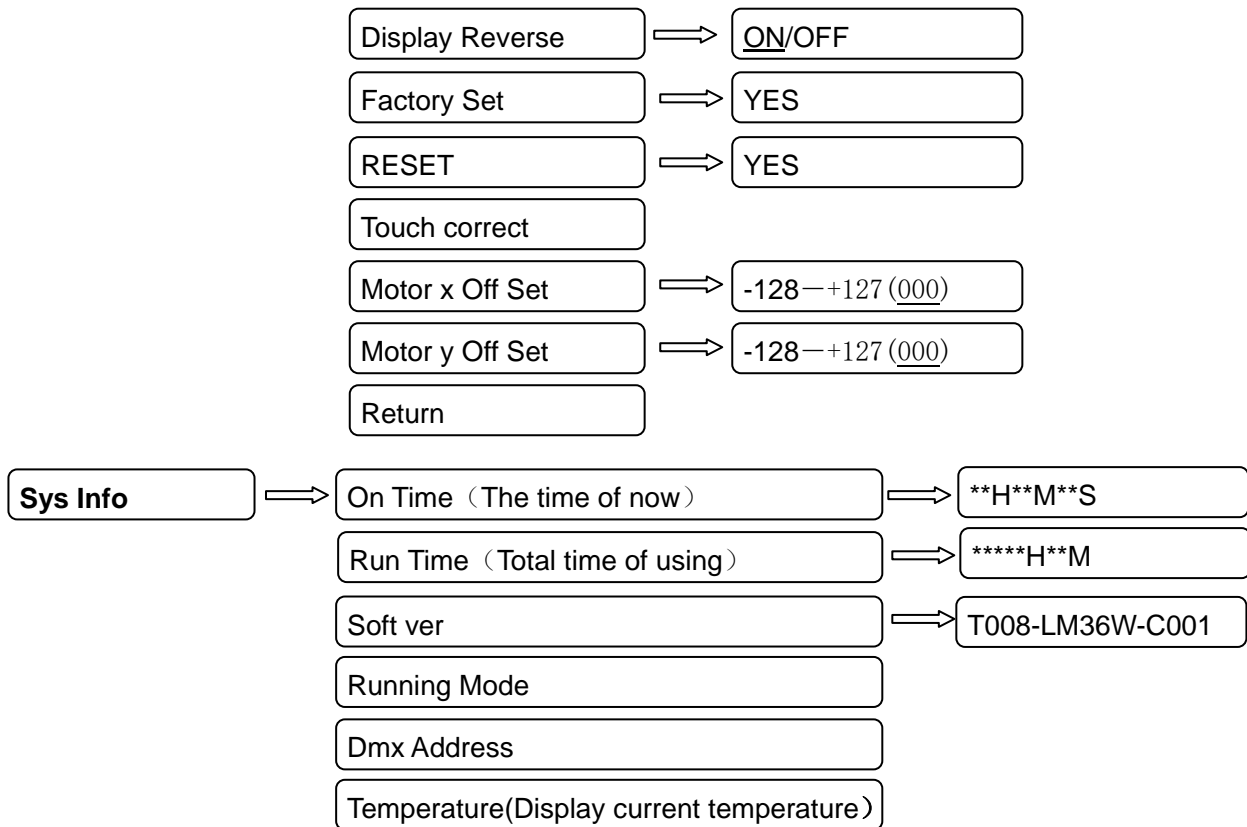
Display Reverse
ON/OFF

Factory Set
YES

RESET
YES

Touch correct

Motor x Off Set
-128—+127（000）

Motor y Off Set
-128—+127（000）

Return

Sys Info

On Time（The time of now）
**H**M**S

Run Time（Total time of using）
*****H**M

Soft ver
T008-LM36W-C001

Running Mode

Dmx Address

Temperature(Display current temperature）